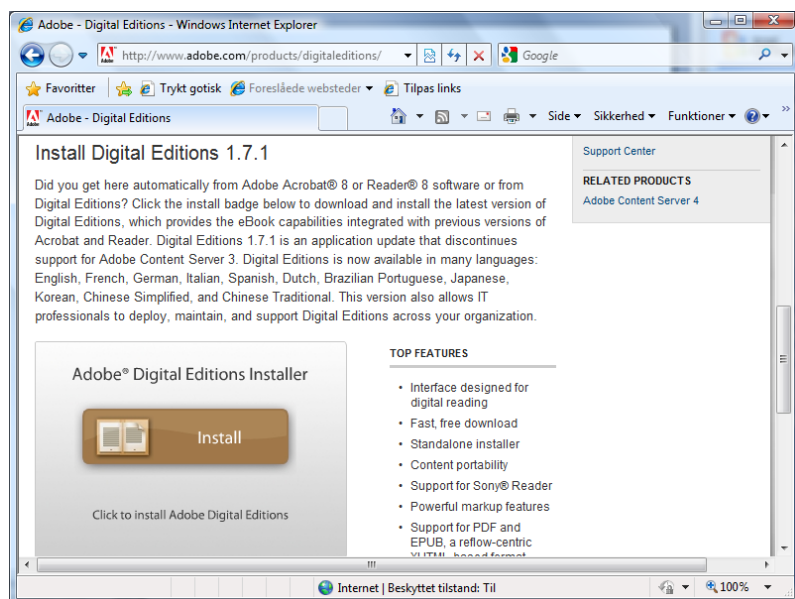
Adobe - Digital Editions - Windows Internet Explorer

http://www.adobe.com/products/digitaleditions/

Google

Favoritter

Trykt gotisk

Foreslåede websteder

Tilpas links

Adobe - Digital Editions

Side

Sikkerhed

Funktioner

Install Digital Editions 1.7.1

Did you get here automatically from Adobe Acrobat® 8 or Reader® 8 software or from Digital Editions? Click the install badge below to download and install the latest version of Digital Editions, which provides the eBook capabilities integrated with previous versions of Acrobat and Reader. Digital Editions 1.7.1 is an application update that discontinues support for Adobe Content Server 3. Digital Editions is now available in many languages: English, French, German, Italian, Spanish, Dutch, Brazilian Portuguese, Japanese, Korean, Chinese Simplified, and Chinese Traditional. This version also allows IT professionals to deploy, maintain, and support Digital Editions across your organization.

Support Center

RELATED PRODUCTS

Adobe Content Server 4

Adobe® Digital Editions Installer

Install

Click to install Adobe Digital Editions

TOP FEATURES

- Interface designed for digital reading
- Fast, free download
- Standalone installer
- Content portability
- Support for Sony® Reader
- Powerful markup features
- Support for PDF and EPUB, a reflow-centric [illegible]

Internet | Beskyttet tilstand: Til

100%